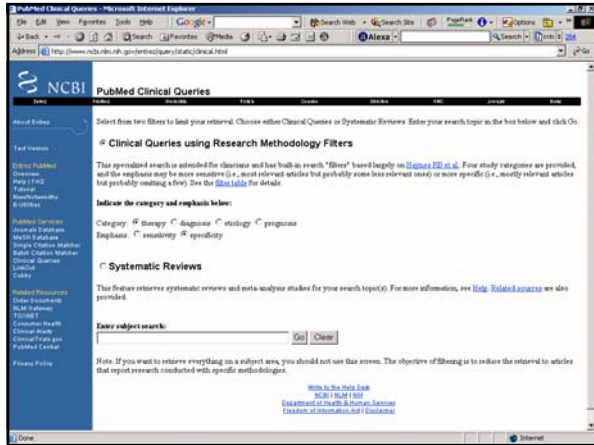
PubMed Clinical Queries - Microsoft Internet Explorer

File Edit View Favorites Tools Help Google - Search Web Search Site PageRank Options

Back Search Favorites Media Alexa Search

Address http://www.ncbi.nlm.nih.gov/entrez/query/static/clinical.html Go

NCBI PubMed Clinical Queries

Entrez PubMed Nucleotide Protein Genome Structure PMC Journals Books

About Entrez

Text Version

Entrez PubMed
Overview
Help | FAQ
Tutorial
New/Noteworthy
E-Utilities

PubMed Services
Journals Database
MeSH Database
Single Citation Matcher
Batch Citation Matcher
Clinical Queries
LinkOut
Cubby

Related Resources
Order Documents
NLM Gateway
TOXNET
Consumer Health
Clinical Alerts
ClinicalTrials.gov
PubMed Central

Privacy Policy

Select from two filters to limit your retrieval. Choose either Clinical Queries or Systematic Reviews. Enter your search topic in the box below and click Go.

Clinical Queries using Research Methodology Filters

This specialized search is intended for clinicians and has built-in search "filters" based largely on Haynes RB et al. Four study categories are provided, and the emphasis may be more sensitive (i.e., most relevant articles but probably some less relevant ones) or more specific (i.e., mostly relevant articles but probably omitting a few). See the filter table for details.

Indicate the category and emphasis below:

Category: therapy diagnosis etiology prognosis
Emphasis: sensitivity specificity

Systematic Reviews

This feature retrieves systematic reviews and meta-analysis studies for your search topic(s). For more information, see Help. Related sources are also provided.

Enter subject search:

Go Clear

Note: If you want to retrieve everything on a subject area, you should not use this screen. The objective of filtering is to reduce the retrieval to articles that report research conducted with specific methodologies.

Write to the Help Desk
NCBI | NLM | NIH
Department of Health & Human Services
Freedom of Information Act | Disclaimer

Done Internet